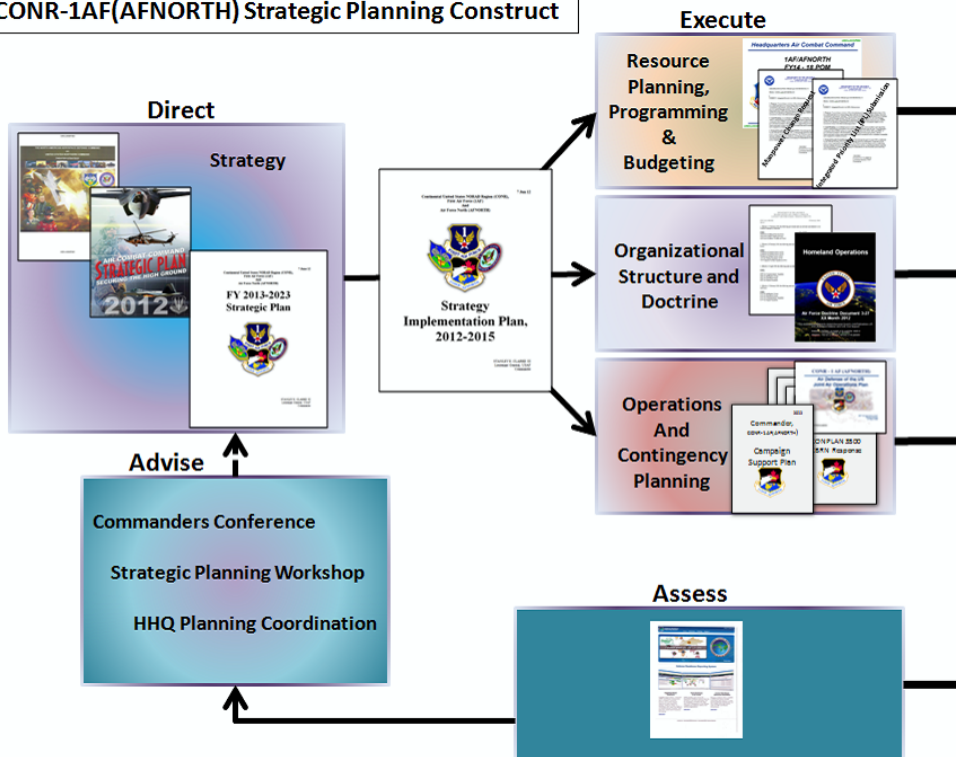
CONR-1AF(AFNORTH) Strategic Planning Construct

Direct

Strategy

AIR COMBAT COMMAND
STRATEGIC PLAN
SECURING THE HIGH GROUND
2012

FY 2013-2023
Strategic Plan

Strategy
Implementation Plan,
2012-2015

Execute

Resource
Planning,
Programming
&
Budgeting

Headquarters Air Combat Command
1AF/AFNORTH
FY14 - 18 POM

Manpower Change Request

Integrated Priority List (IPL) Submission

Organizational
Structure and
Doctrine

Homeland Operations

Air Force Doctrine Document 3-27
31 March 2012

Operations
And
Contingency
Planning

CONR - 1 AF (AFNORTH)

Commander,
CONR-1AF(AFNORTH)
Campaign
Support Plan

CONPLAN 3500
CBRN Response

Advise

Commanders Conference

Strategic Planning Workshop

HHQ Planning Coordination

Assess